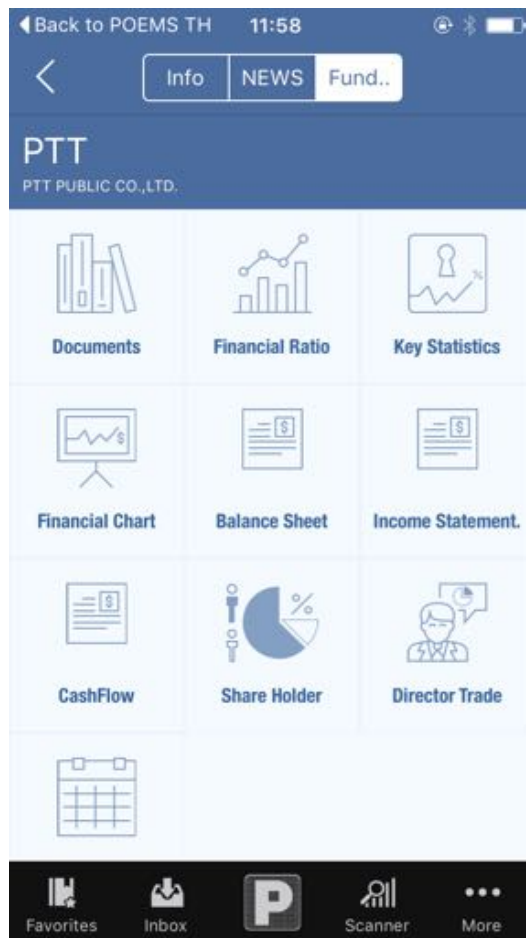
◀Back to POEMS TH 11:58

Info NEWS Fund..

PTT
PTT PUBLIC CO.,LTD.

Documents

Financial Ratio

Key Statistics

Financial Chart

Balance Sheet

Income Statement.

CashFlow

Share Holder

Director Trade

Favorites Inbox P Scanner More